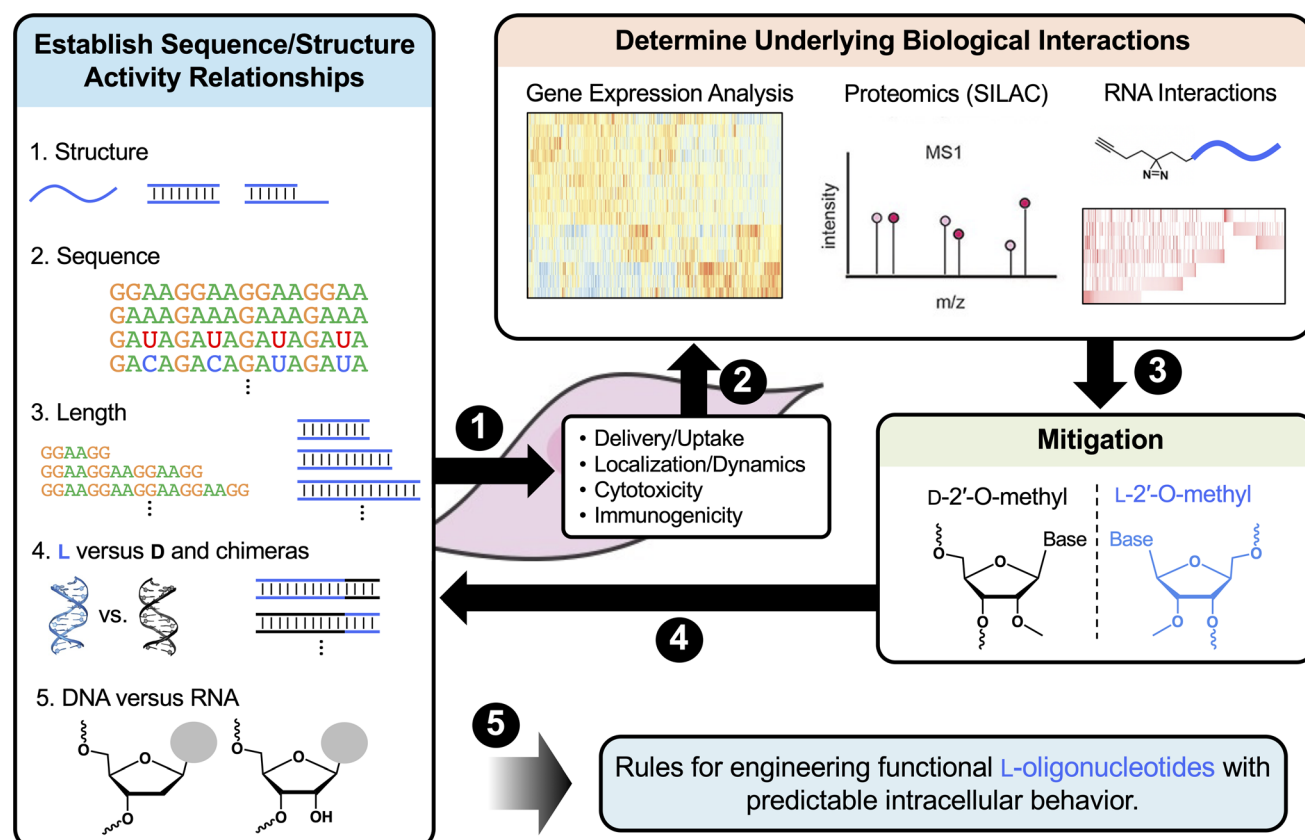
Establish Sequence/Structure Activity Relationships

1. Structure

2. Sequence
GGAAGGAAGGAAGGAA
GAAAGAAAGAAAGAAA
GAUAGAUAGAUAGAUA
GACAGACAGAUAGAUA
⋮

3. Length
GGAAGG
GGAAGGAAGGAAGG
GGAAGGAAGGAAGGAAGG
⋮
⋮

4. L versus D and chimeras
vs.
⋮

5. DNA versus RNA
O
O
O
O
O
O
OH

Determine Underlying Biological Interactions

Gene Expression Analysis

Proteomics (SILAC)
MS1
intensity
m/z

RNA Interactions
N=N

1

2

• Delivery/Uptake
• Localization/Dynamics
• Cytotoxicity
• Immunogenicity

3

Mitigation
D-2′-O-methyl
L-2′-O-methyl
Base
Base
O
O
O
O
O
O
O
O

4

5

Rules for engineering functional L-oligonucleotides with predictable intracellular behavior.